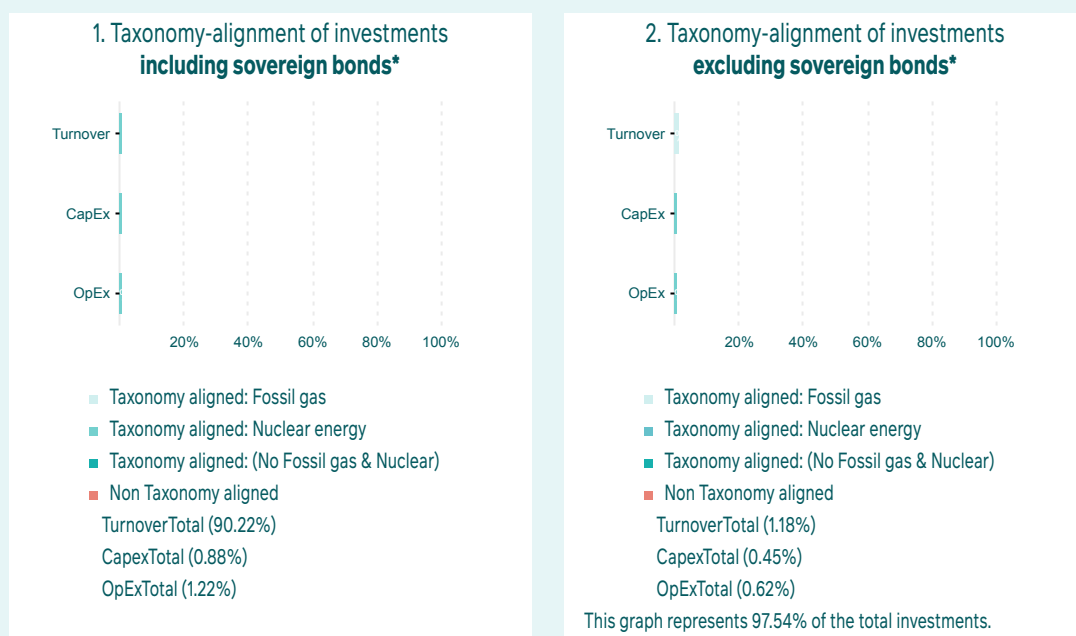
1. Taxonomy-alignment of investments
**including sovereign bonds***

Turnover
CapEx
OpEx

20% 40% 60% 80% 100%

Taxonomy aligned: Fossil gas
Taxonomy aligned: Nuclear energy
Taxonomy aligned: (No Fossil gas & Nuclear)
Non Taxonomy aligned
TurnoverTotal (90.22%)
CapexTotal (0.88%)
OpExTotal (1.22%)

2. Taxonomy-alignment of investments
**excluding sovereign bonds***

Turnover
CapEx
OpEx

20% 40% 60% 80% 100%

Taxonomy aligned: Fossil gas
Taxonomy aligned: Nuclear energy
Taxonomy aligned: (No Fossil gas & Nuclear)
Non Taxonomy aligned
TurnoverTotal (1.18%)
CapexTotal (0.45%)
OpExTotal (0.62%)
This graph represents 97.54% of the total investments.